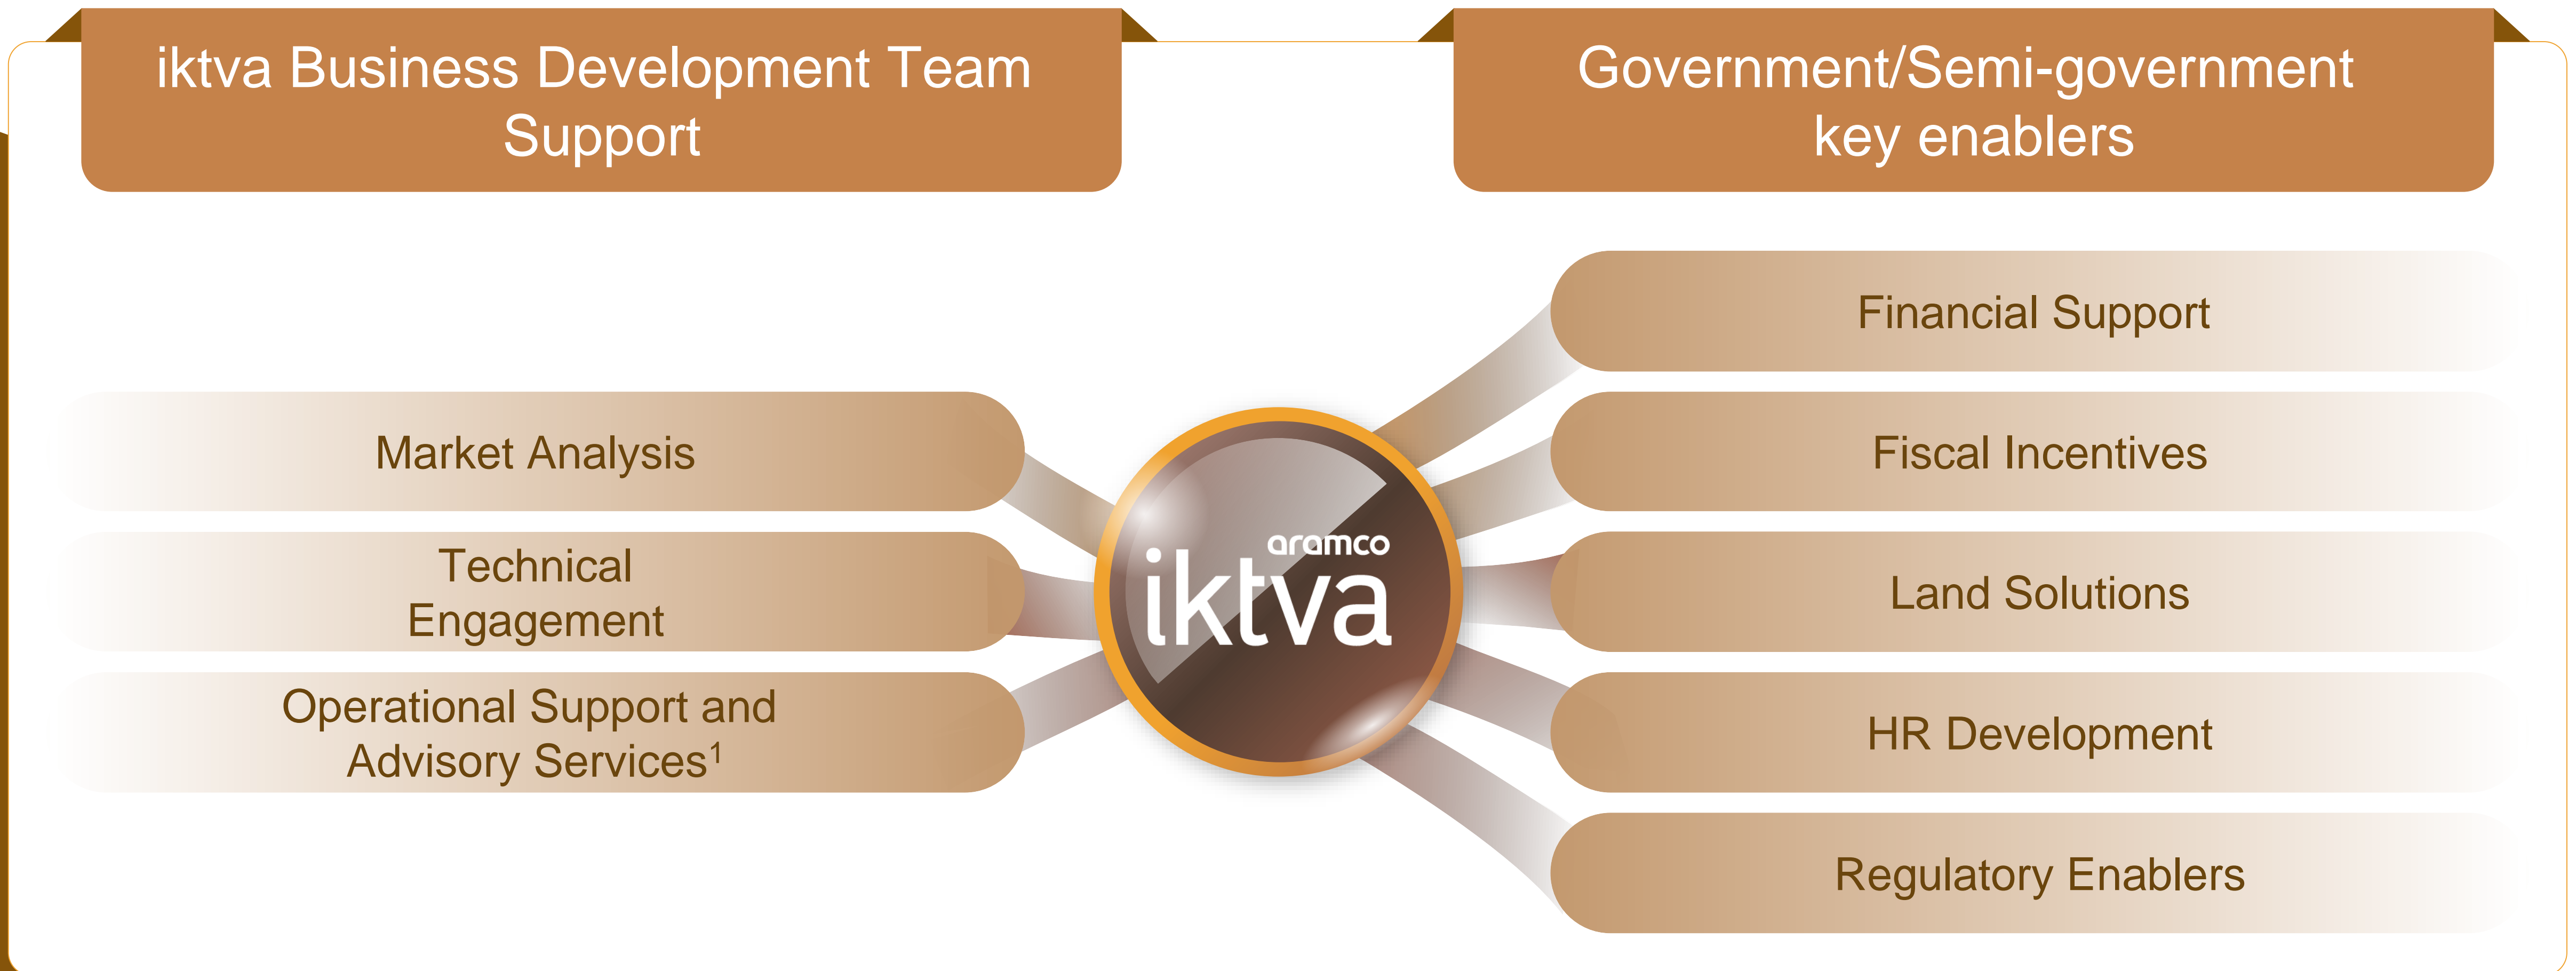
iktva Business Development Team Support

Government/Semi-government key enablers

Market Analysis

Technical Engagement

Operational Support and Advisory Services$^1$

aramco
iktva

Financial Support

Fiscal Incentives

Land Solutions

HR Development

Regulatory Enablers